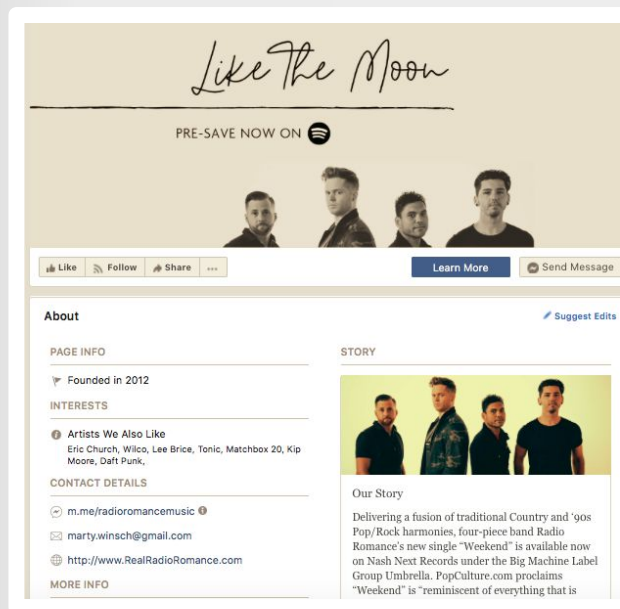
Like The Moon

PRE-SAVE NOW ON

Like Follow Share ...

Learn More

Send Message

About

Suggest Edits

PAGE INFO

Founded in 2012

INTERESTS

Artists We Also Like

Eric Church, Wilco, Lee Brice, Tonic, Matchbox 20, Kip Moore, Daft Punk,

CONTACT DETAILS

m.me/radioromancemusic

marty.winsch@gmail.com

http://www.RealRadioRomance.com

MORE INFO

STORY

Our Story

Delivering a fusion of traditional Country and '90s Pop/Rock harmonies, four-piece band Radio Romance's new single "Weekend" is available now on Nash Next Records under the Big Machine Label Group Umbrella. PopCulture.com proclaims "Weekend" is "reminiscent of everything that is